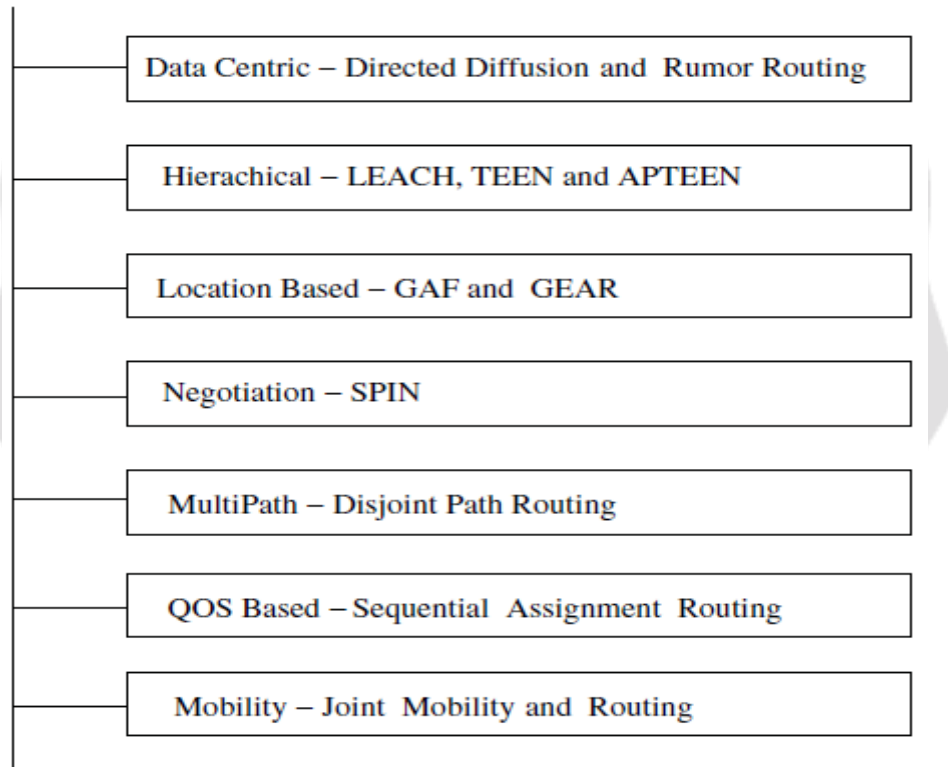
Data Centric – Directed Diffusion and Rumor Routing

Hierachical – LEACH, TEEN and APTEEN

Location Based – GAF and GEAR

Negotiation – SPIN

MultiPath – Disjoint Path Routing

QOS Based – Sequential Assignment Routing

Mobility – Joint Mobility and Routing